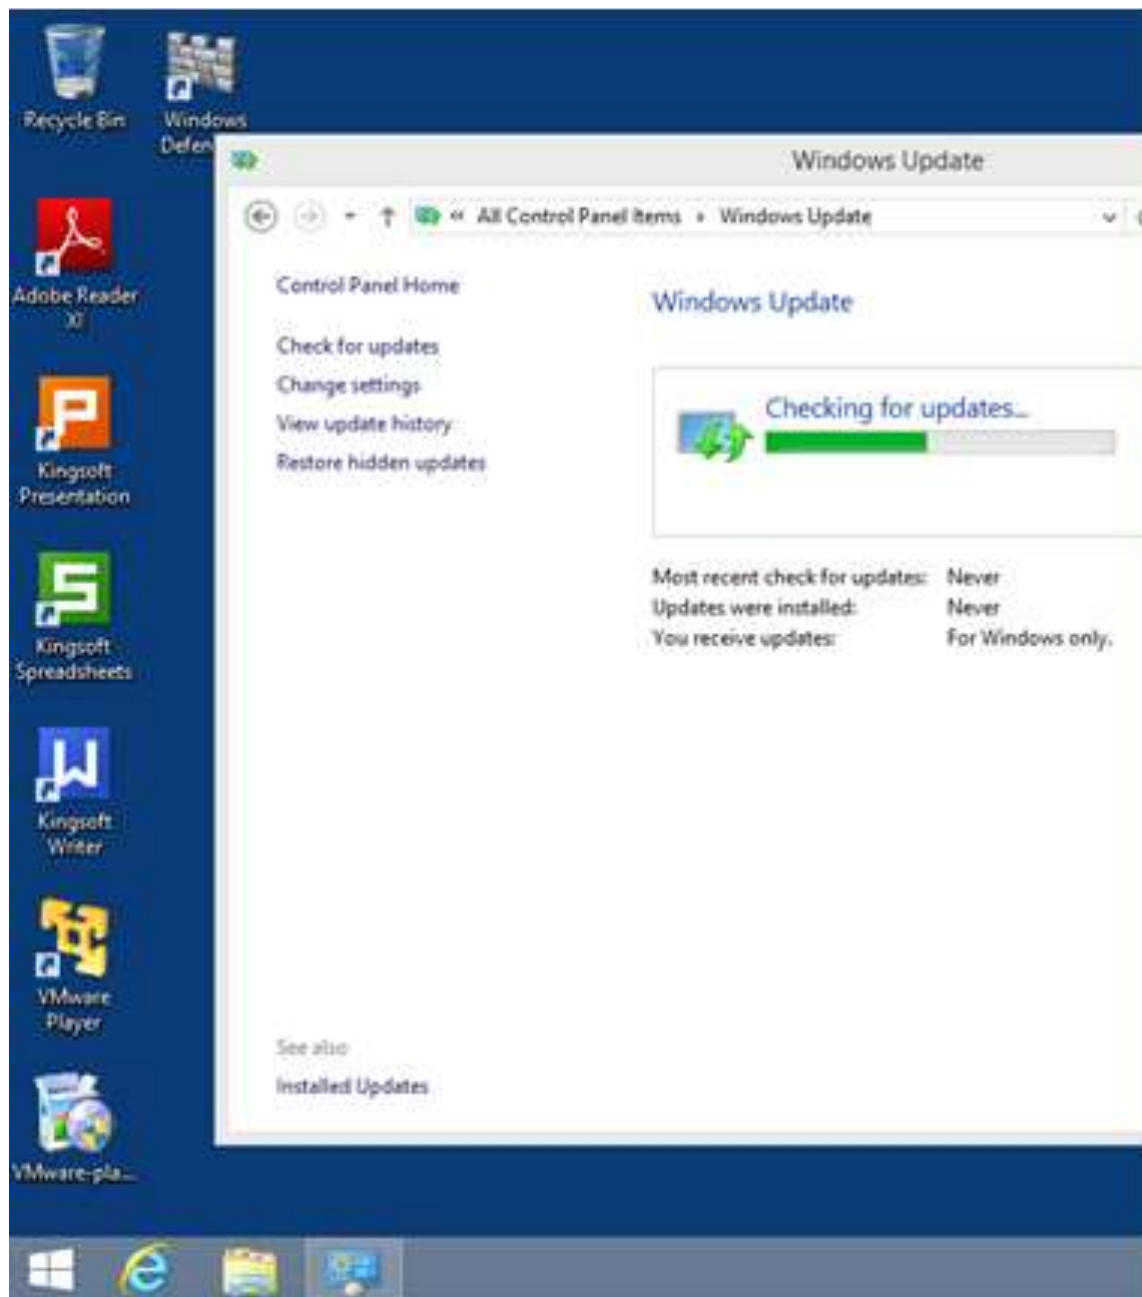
Recycle Bin

Windows Defen

Adobe Reader XI

Kingsoft Presentation

Kingsoft Spreadsheets

Kingsoft Writer

VMware Player

VMware-pla...

Windows Update

« All Control Panel Items › Windows Update

Control Panel Home

Check for updates

Change settings

View update history

Restore hidden updates

See also

Installed Updates

Windows Update

Checking for updates...

| | |
|---|---|
| Most recent check for updates: | Never |
| Updates were installed: | Never |
| You receive updates: | For Windows only. |